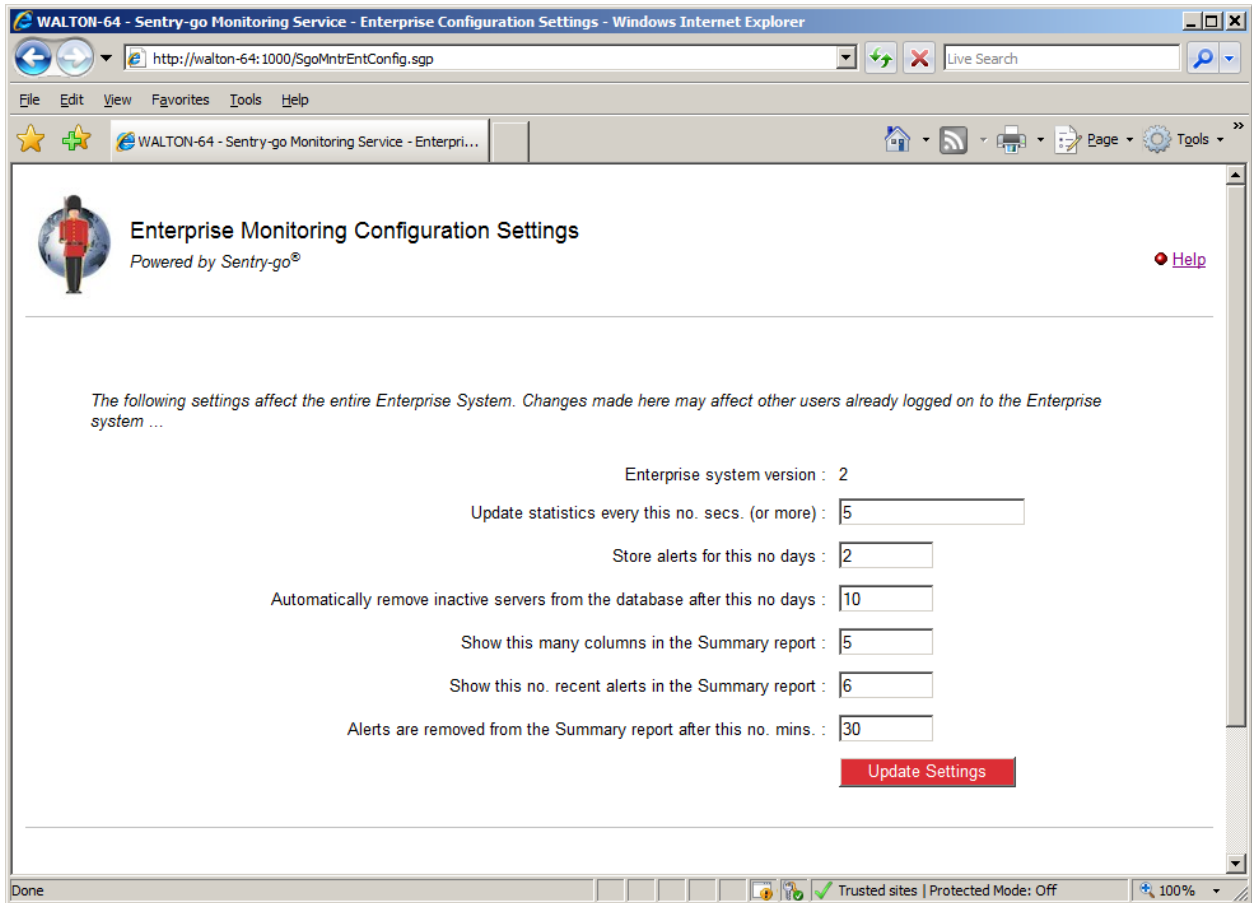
WALTON-64 - Sentry-go Monitoring Service - Enterprise Configuration Settings - Windows Internet Explorer

http://walton-64:1000/SgoMntrEntConfig.sgp

Live Search

File Edit View Favorites Tools Help

WALTON-64 - Sentry-go Monitoring Service - Enterpri...

Page Tools

Enterprise Monitoring Configuration Settings
Powered by Sentry-go®

Help

The following settings affect the entire Enterprise System. Changes made here may affect other users already logged on to the Enterprise system ...

Enterprise system version : 2
Update statistics every this no. secs. (or more) : 5
Store alerts for this no days : 2
Automatically remove inactive servers from the database after this no days : 10
Show this many columns in the Summary report : 5
Show this no. recent alerts in the Summary report : 6
Alerts are removed from the Summary report after this no. mins. : 30

Update Settings

Done

Trusted sites | Protected Mode: Off

100%